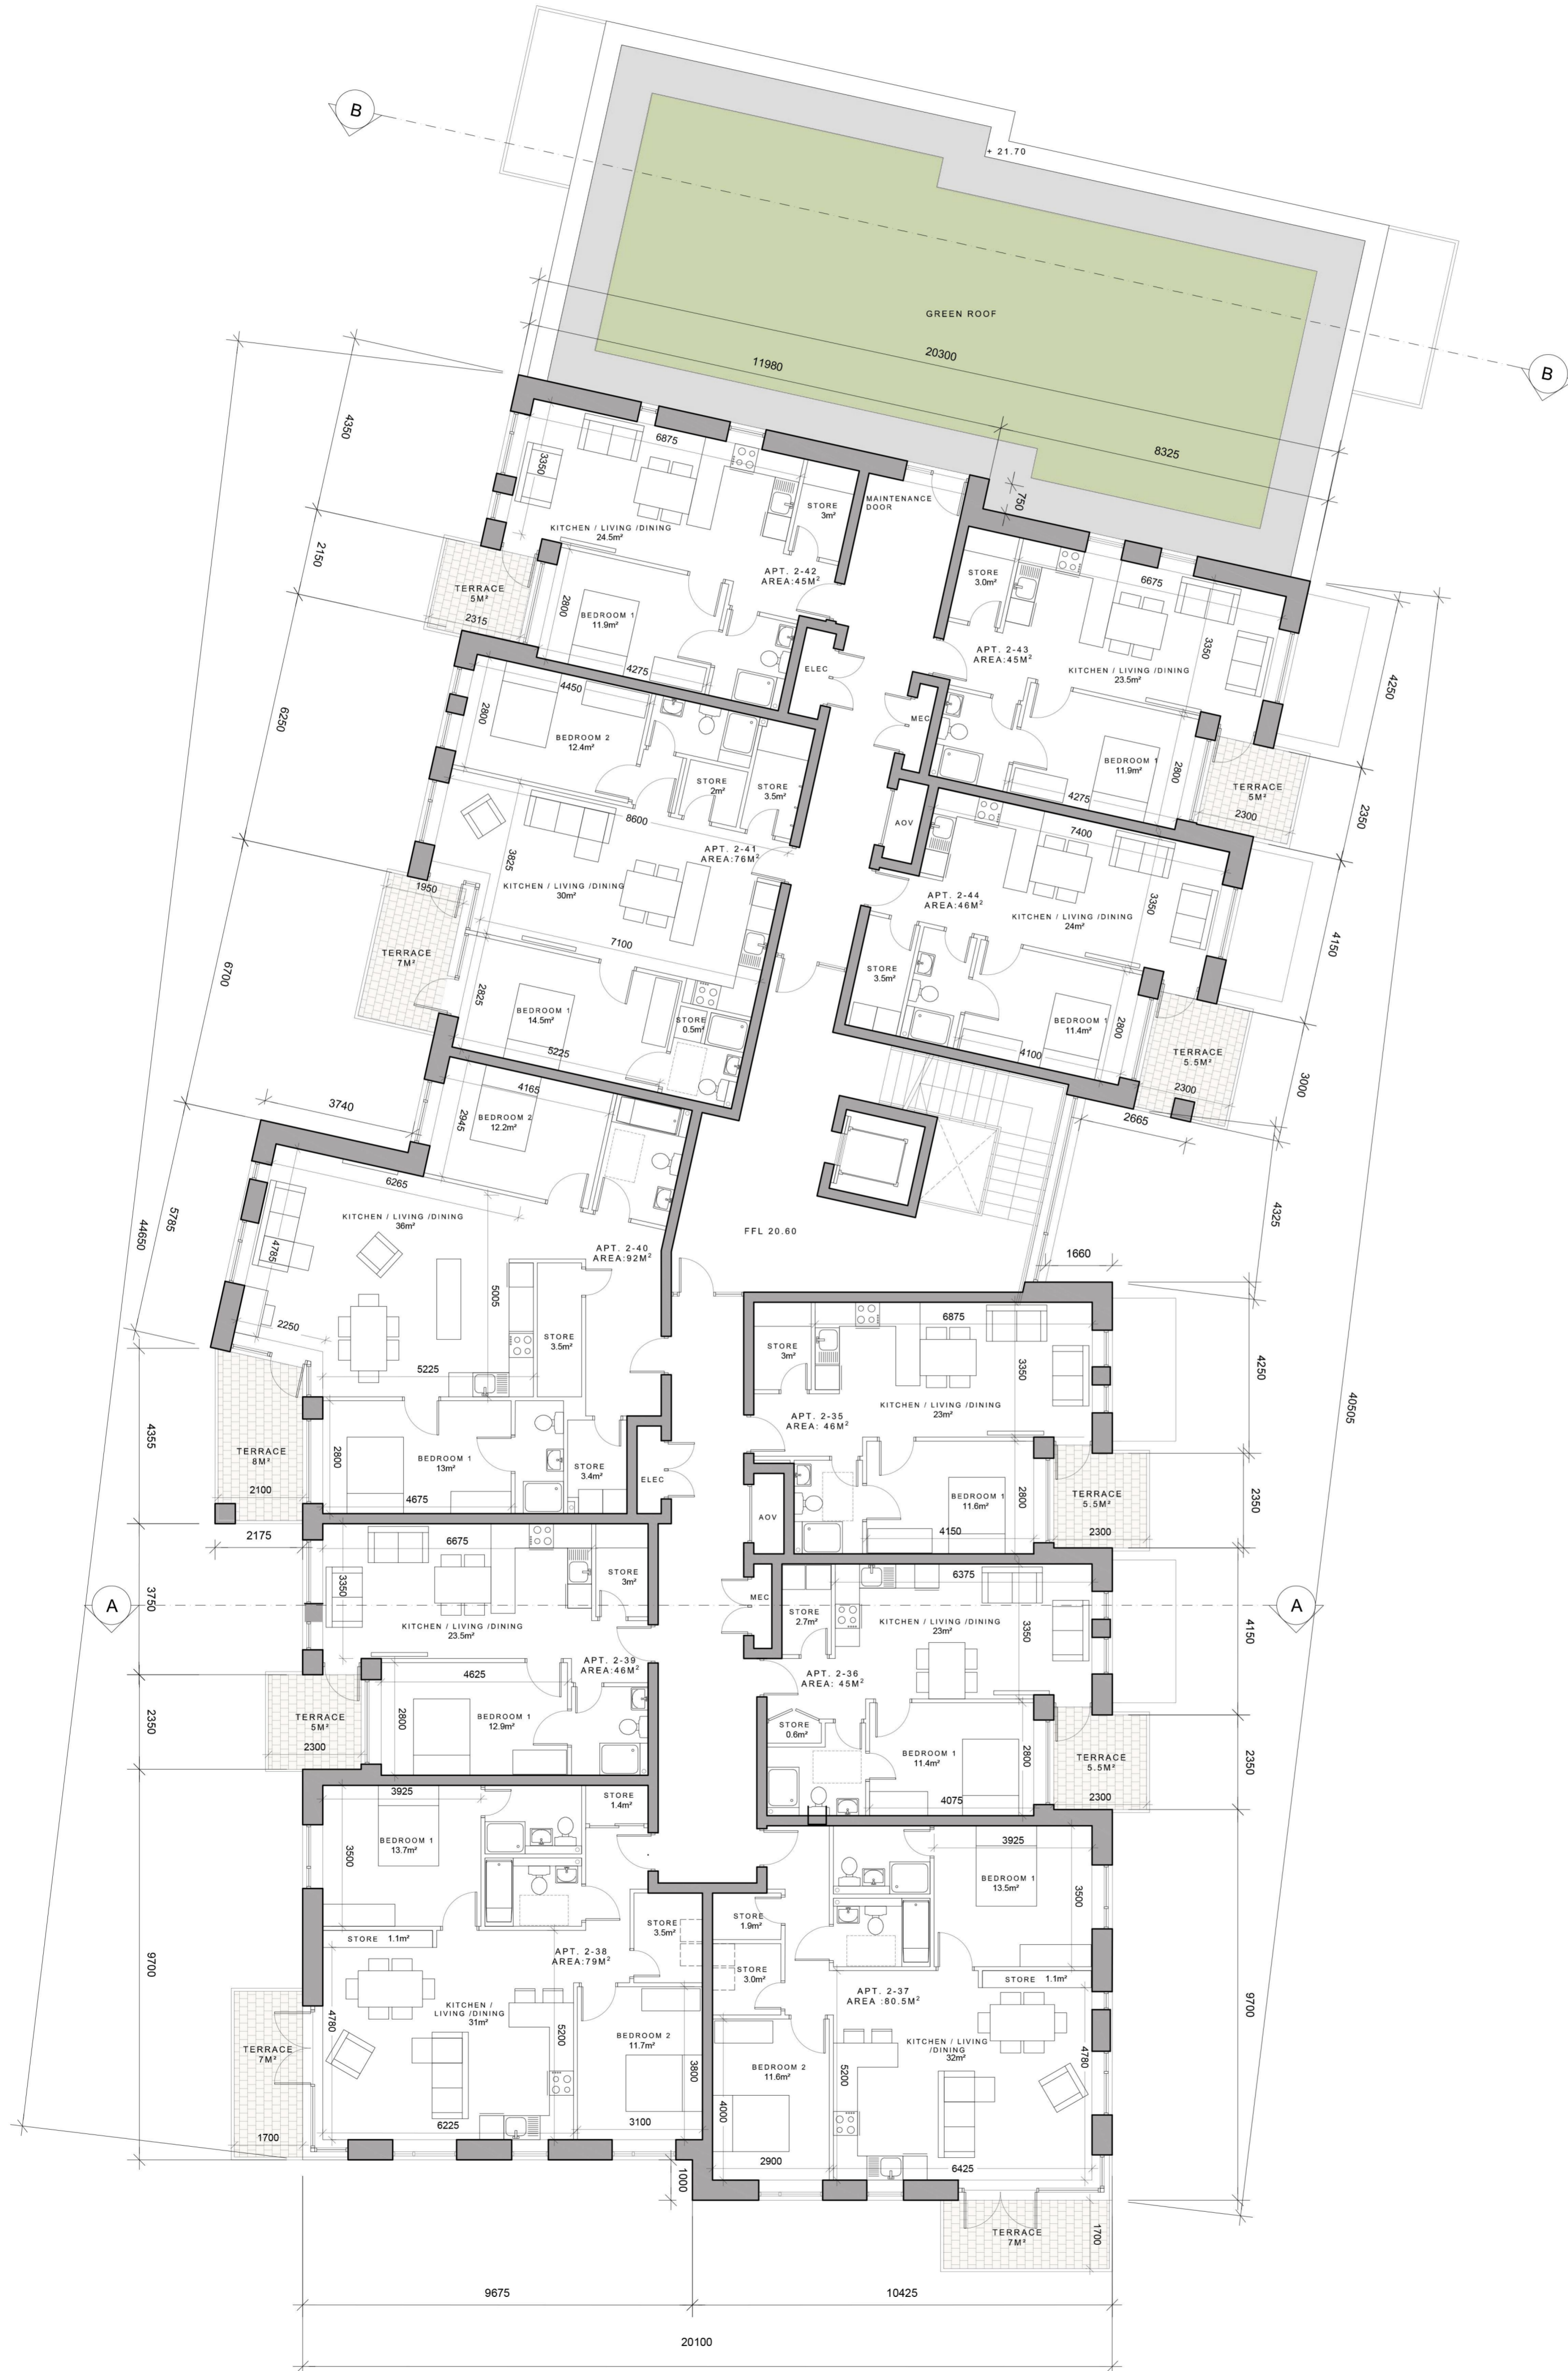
B

+ 21.70

GREEN ROOF

20300

11980

8325

B

4350

6875

3350

STORE
3m²

MAINTENANCE
DOOR

750

KITCHEN / LIVING / DINING
24.5m²

APT. 2-42
AREA:45M²

2150

TERRACE
5M²

2315

2800

BEDROOM 1
11.9m²

4275

ELEC

STORE
3.0m²

6675

APT. 2-43
AREA:45M²

KITCHEN / LIVING / DINING
23.5m²

3350

4250

MEC

BEDROOM 1
11.9m²

2800

4275

TERRACE
5M²

2300

2350

6250

4450

2800

BEDROOM 2
12.4m²

STORE
2m²

STORE
3.5m²

8600

APT. 2-41
AREA:76M²

AOV

7400

APT. 2-44
AREA:46M²

3825

KITCHEN / LIVING / DINING
30m²

KITCHEN / LIVING / DINING
24m²

3350

4150

1950

TERRACE
7M²

7100

STORE
3.5m²

6700

2825

BEDROOM 1
14.5m²

STORE
0.5m²

BEDROOM 1
11.4m²

2800

TERRACE
5.5M²

5225

4100

2300

3000

4165

2665

3740

2945

BEDROOM 2
12.2m²

6265

KITCHEN / LIVING / DINING
36m²

FFL 20.60

4325

5785

44650

4785

APT. 2-40
AREA:92M²

1660

5005

2250

STORE
3.5m²

6875

STORE
3m²

3350

4250

5225

APT. 2-35
AREA: 46M²

KITCHEN / LIVING / DINING
23m²

40505

4355

TERRACE
8M²

2800

BEDROOM 1
13m²

STORE
3.4m²

ELEC

AOV

BEDROOM 1
11.6m²

2800

TERRACE
5.5M²

2350

2100

4675

4150

2300

2175

6675

6375

3750

A

3350

STORE
3m²

MEC

STORE
2.7m²

KITCHEN / LIVING / DINING
23m²

3350

4150

A

KITCHEN / LIVING / DINING
23.5m²

4625

APT. 2-39
AREA:46M²

APT. 2-36
AREA: 45M²

2350

TERRACE
5M²

2800

BEDROOM 1
12.9m²

STORE
0.6m²

BEDROOM 1
11.4m²

2800

TERRACE
5.5M²

2350

2300

4075

2300

3925

STORE
1.4m²

3925

3500

BEDROOM 1
13.7m²

BEDROOM 1
13.5m²

3500

STORE 1.1m²

STORE
3.5m²

STORE
1.9m²

APT. 2-38
AREA:79M²

STORE
3.0m²

STORE 1.1m²

9700

APT. 2-37
AREA :80.5M²

9700

4780

KITCHEN /
LIVING / DINING
31m²

5200

BEDROOM 2
11.7m²

KITCHEN / LIVING
/DINING
32m²

4780

TERRACE
7M²

3800

BEDROOM 2
11.6m²

5200

4000

6225

3100

1700

2900

6425

1000

TERRACE
7M²

1700

9675

10425

20100